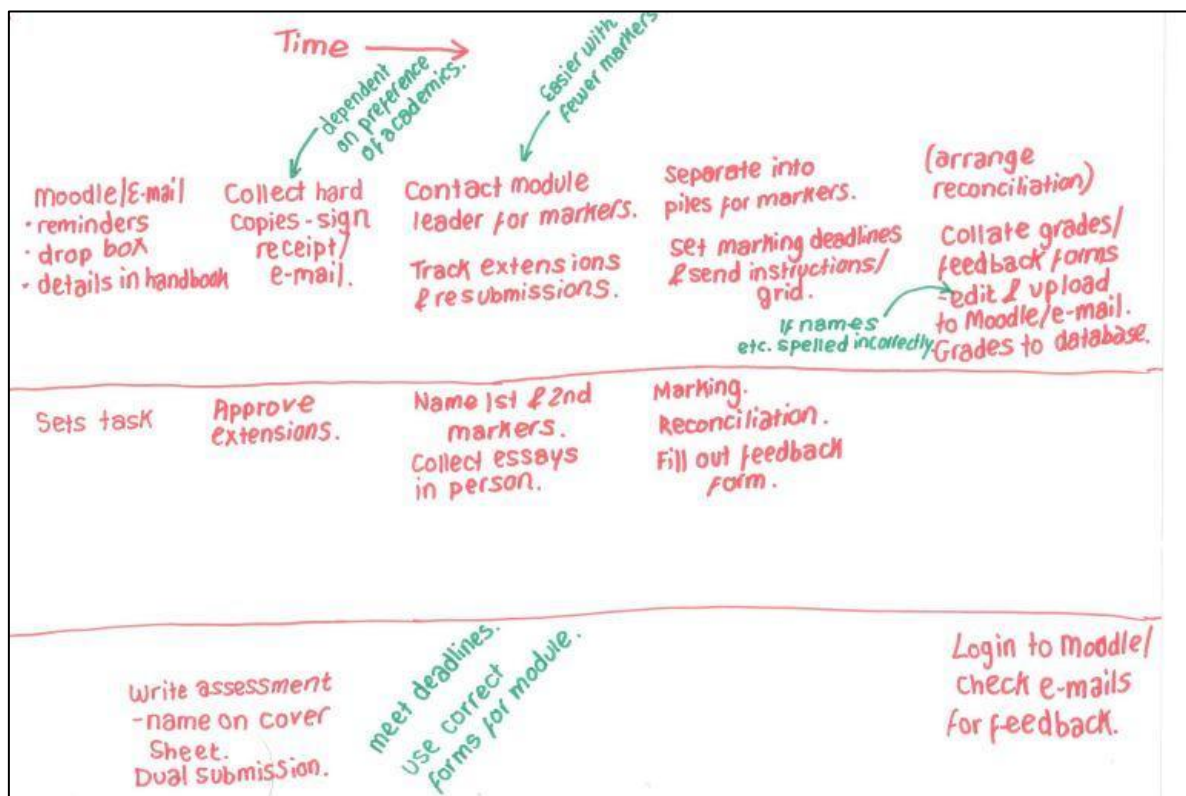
Time

dependent on preference of academics.

Easier with fewer markers

Moodle/E-mail
· reminders
· drop box
· details in handbook

Collect hard copies - sign receipt/ e-mail.

Contact module leader for markers.

Track extensions & resubmissions.

Separate into piles for markers.

Set marking deadlines & send instructions/ grid.

(arrange reconciliation)

Collate grades/ feedback forms - edit & upload to Moodle/e-mail. Grades to database.

If names etc. spelled incorrectly

Sets task

Approve extensions.

Name 1st & 2nd markers.
Collect essays in person.

Marking.
Reconciliation.
Fill out feedback form.

Write assessment - name on cover sheet.
Dual submission.

meet deadlines.
use correct forms for module.

Login to Moodle/ check e-mails for feedback.